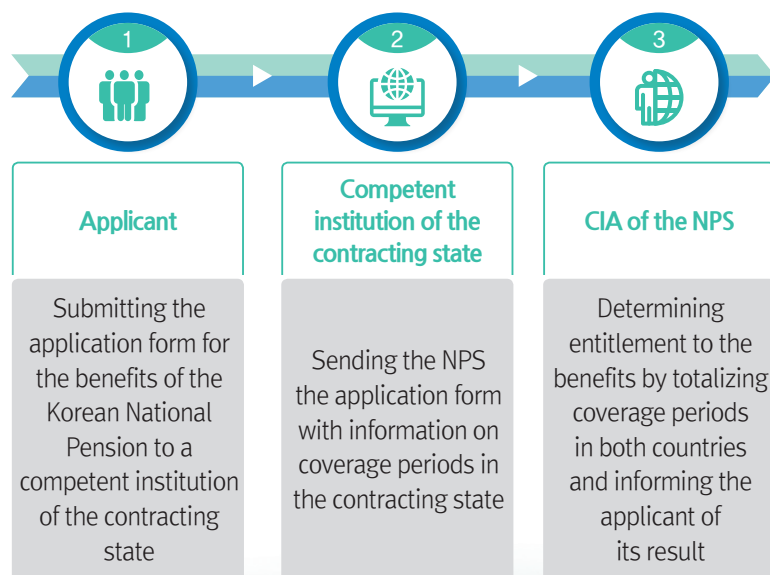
1

Applicant

Submitting the application form for the benefits of the Korean National Pension to a competent institution of the contracting state

2

Competent institution of the contracting state

Sending the NPS the application form with information on coverage periods in the contracting state

3

CIA of the NPS

Determining entitlement to the benefits by totalizing coverage periods in both countries and informing the applicant of its result